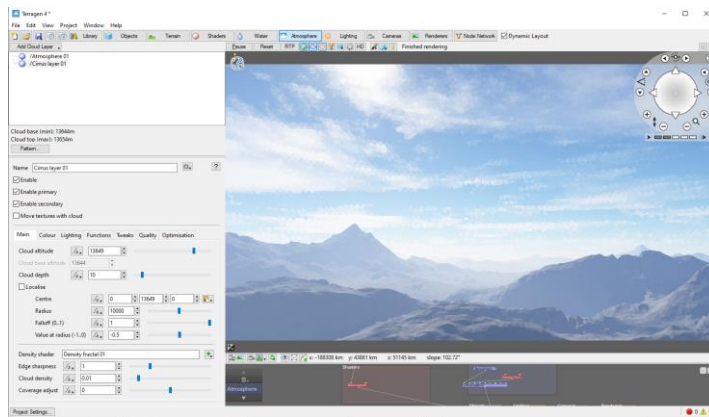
Terragen 4 *

File Edit View Project Window Help

Library Objects Terrain Shaders Water Atmosphere Lighting Cameras Renderers Node Network Dynamic Layout

Add Cloud Layer

/Atmosphere 01
/Cirrus layer 01

Cloud base (msl): 13644m
Cloud top (msl): 13654m
Pattern...

Name Cirrus layer 01

Enable
Enable primary
Enable secondary
Move textures with cloud

Main Colour Lighting Functions Tweaks Quality Optimisation

Cloud altitude 13649
Cloud base altitude 13644
Cloud depth 10
Localise
Centre 0 13649 0
Radius 10000
Falloff (0..1)
Value at radius (-1..0) -0.5

Density shader Density fractal 01
Edge sharpness 1
Cloud density 0.01
Coverage adjust 0

Project Settings...

Pause Reset RTP HD Finished rendering

x: -188308 km y: 43861 km z: 51145 km slope: 102.72°

Atmosphere